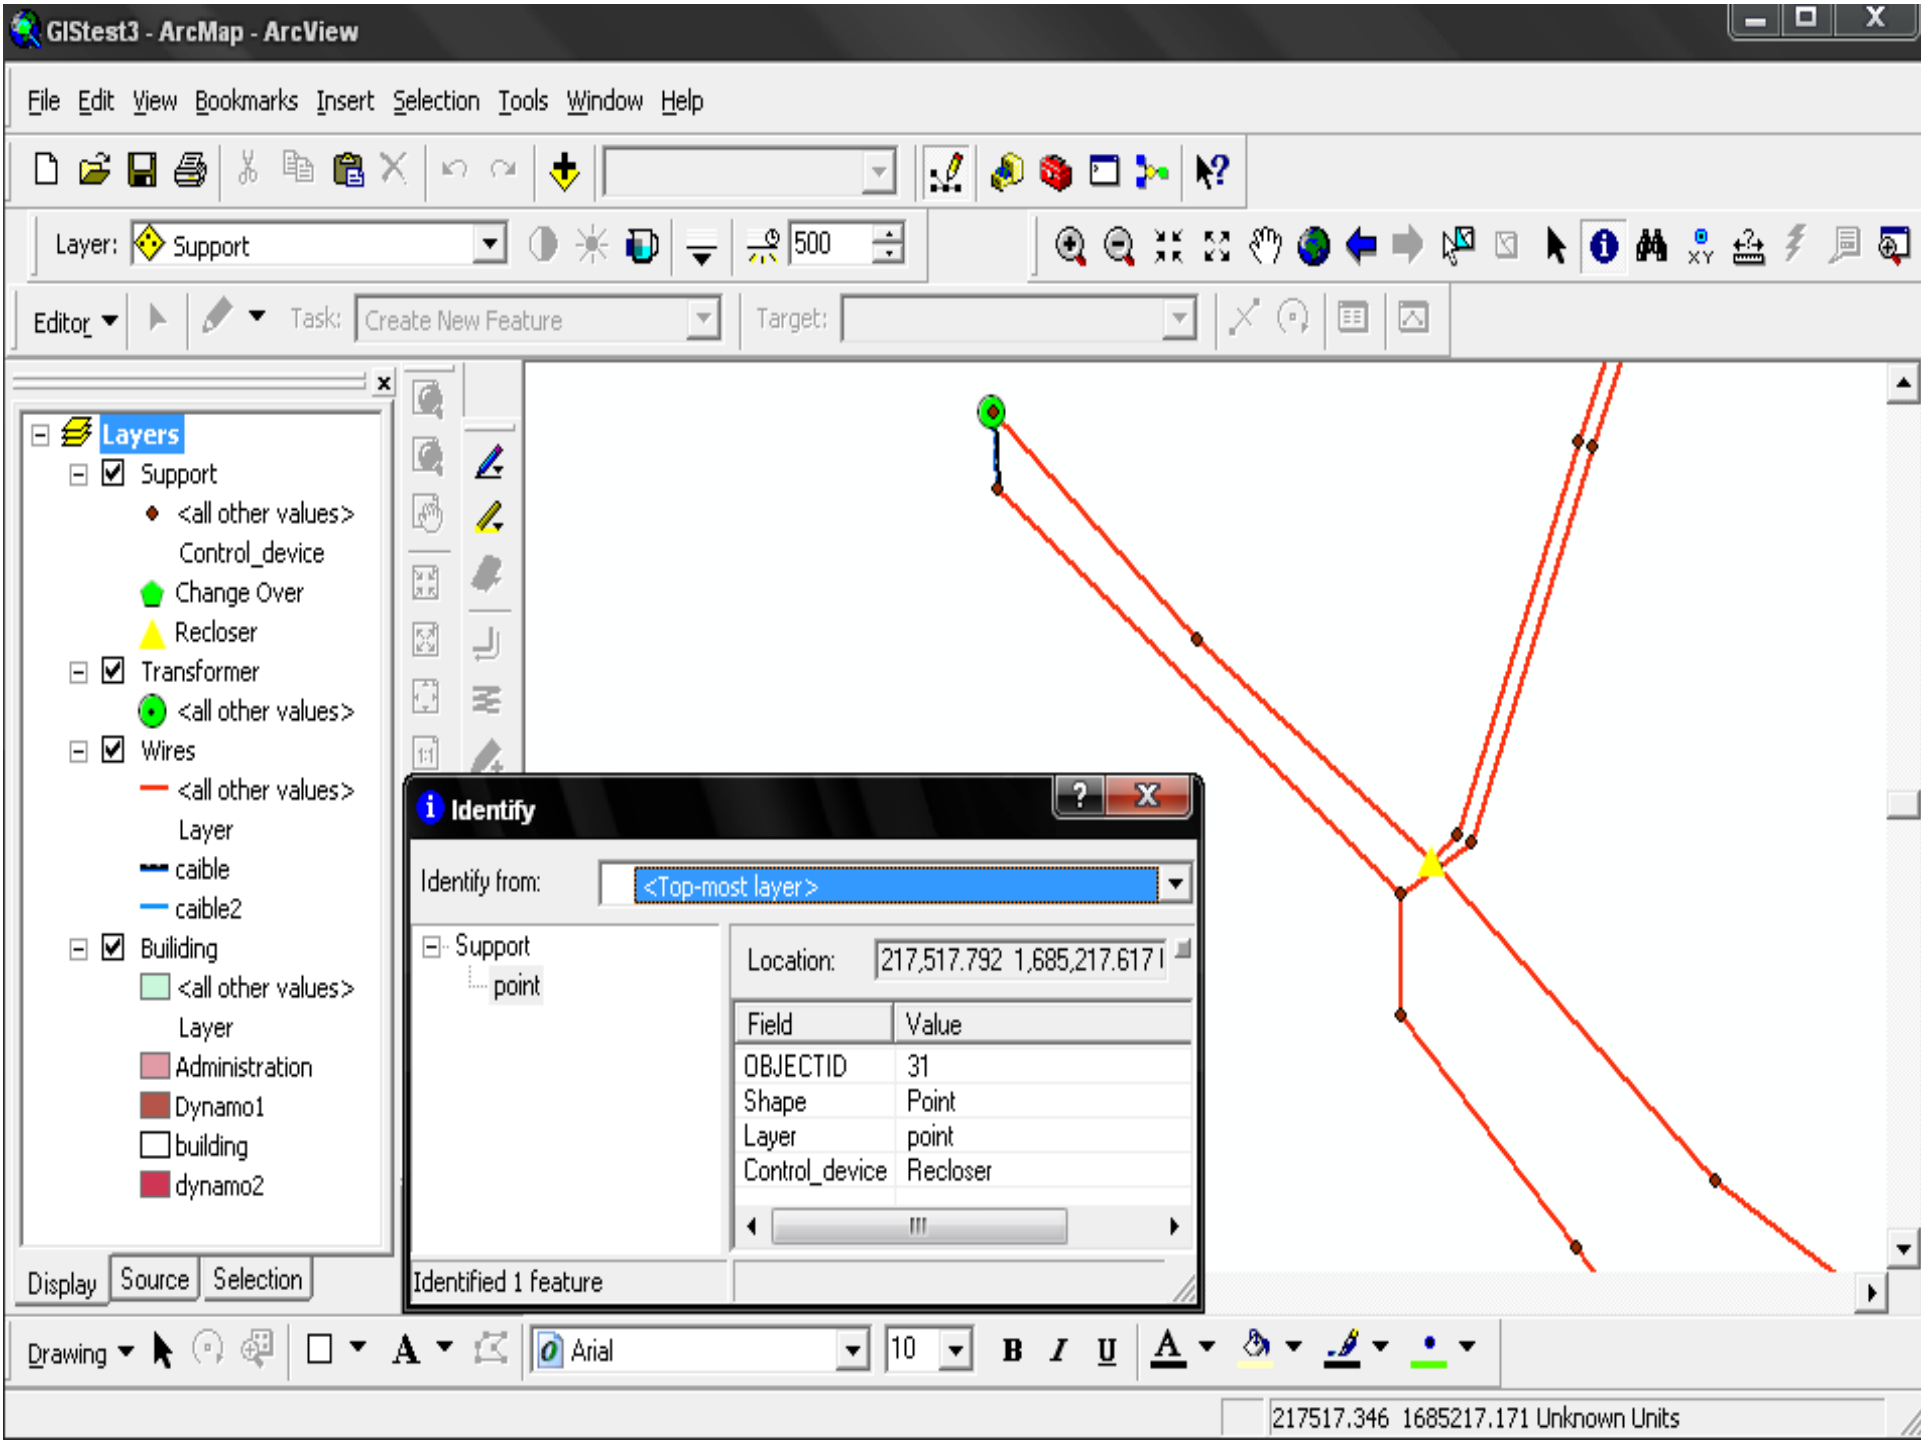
GIStest3 - ArcMap - ArcView

File Edit View Bookmarks Insert Selection Tools Window Help

Layer: Support

500

Editor Task: Create New Feature Target:

Layers
Support
<all other values>
Control_device
Change Over
Recloser
Transformer
<all other values>
Wires
<all other values>
Layer
caible
caible2
Builiding
<all other values>
Layer
Administration
Dynamo1
building
dynamo2

Display Source Selection

Identify

Identify from: <Top-most layer>

Support
point

Location: 217,517.792 1,685,217.617

| Field | Value |
|---|---|
| OBJECTID | 31 |
| Shape | Point |
| Layer | point |
| Control_device | Recloser |

Identified 1 feature

Drawing Arial 10 B I U A

217517.346 1685217.171 Unknown Units